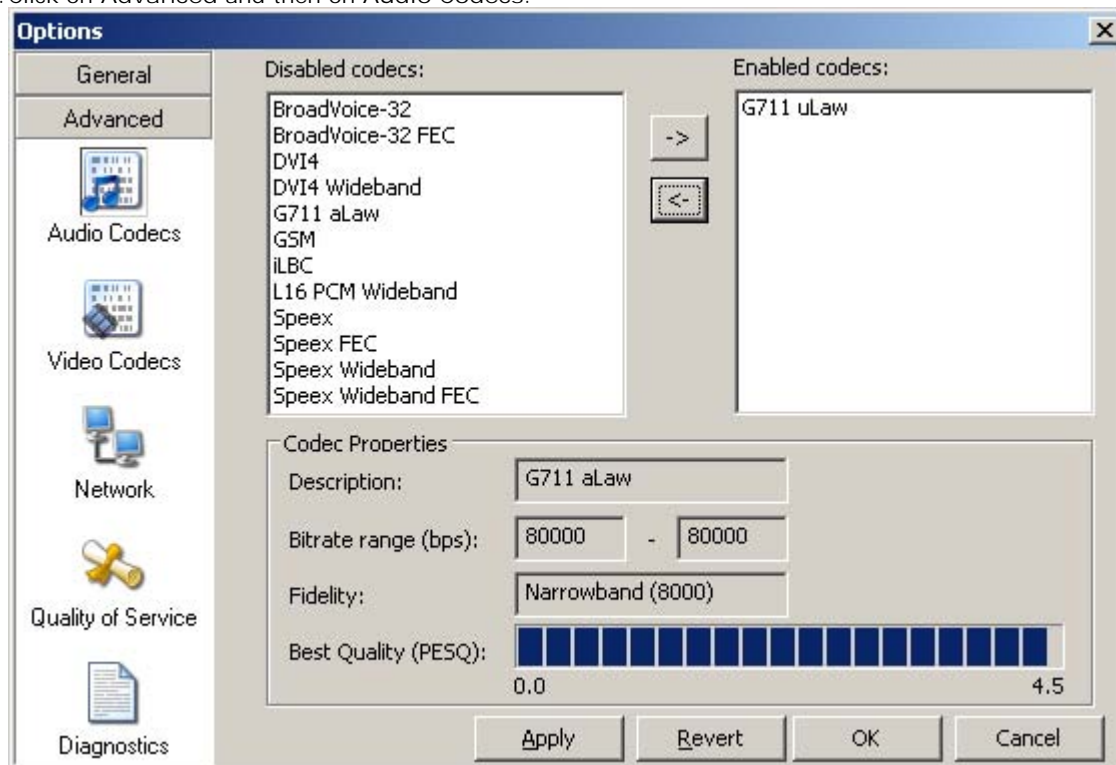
click on Advanced and then on Audio Codecs.

Options

General
Advanced
Audio Codecs
Video Codecs
Network
Quality of Service
Diagnostics

Disabled codecs:
BroadVoice-32
BroadVoice-32 FEC
DVI4
DVI4 Wideband
G711 aLaw
GSM
iLBC
L16 PCM Wideband
Speex
Speex FEC
Speex Wideband
Speex Wideband FEC

->
<-

Enabled codecs:
G711 uLaw

Codec Properties
Description: G711 aLaw
Bitrate range (bps): 80000 - 80000
Fidelity: Narrowband (8000)
Best Quality (PESQ):
0.0
4.5

Apply
Revert
OK
Cancel